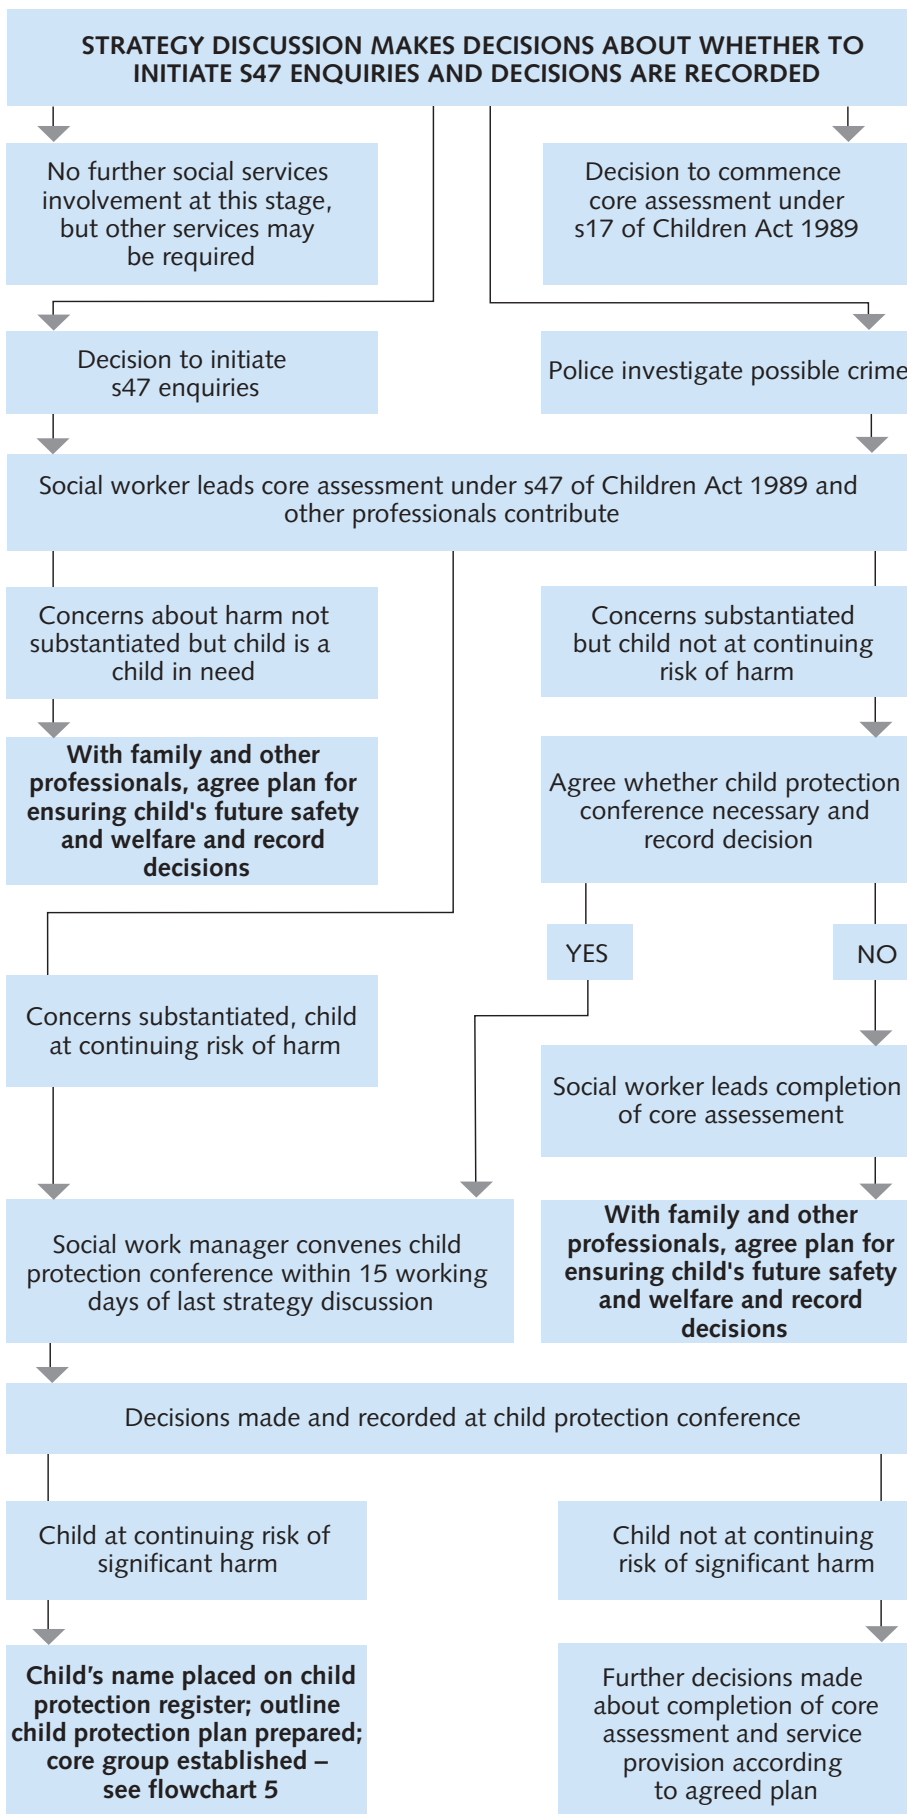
STRATEGY DISCUSSION MAKES DECISIONS ABOUT WHETHER TO INITIATE S47 ENQUIRIES AND DECISIONS ARE RECORDED

No further social services involvement at this stage, but other services may be required

Decision to commence core assessment under s17 of Children Act 1989

Decision to initiate s47 enquiries

Police investigate possible crime

Social worker leads core assessment under s47 of Children Act 1989 and other professionals contribute

Concerns about harm not substantiated but child is a child in need

Concerns substantiated but child not at continuing risk of harm

With family and other professionals, agree plan for ensuring child's future safety and welfare and record decisions

Agree whether child protection conference necessary and record decision

YES

NO

Concerns substantiated, child at continuing risk of harm

Social worker leads completion of core assessement

Social work manager convenes child protection conference within 15 working days of last strategy discussion

With family and other professionals, agree plan for ensuring child's future safety and welfare and record decisions

Decisions made and recorded at child protection conference

Child at continuing risk of significant harm

Child not at continuing risk of significant harm

Child’s name placed on child protection register; outline child protection plan prepared; core group established – see flowchart 5

Further decisions made about completion of core assessment and service provision according to agreed plan